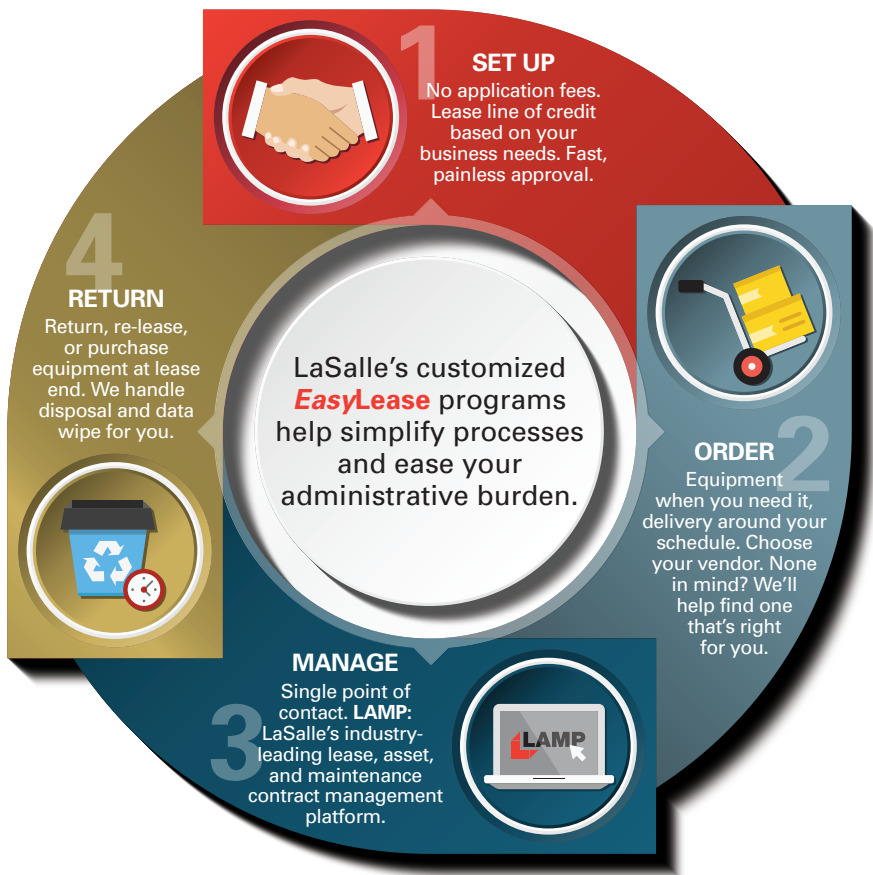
1
SET UP
No application fees. Lease line of credit based on your business needs. Fast, painless approval.

2
ORDER
Equipment when you need it, delivery around your schedule. Choose your vendor. None in mind? We'll help find one that's right for you.

3
MANAGE
Single point of contact. **LAMP:** LaSalle's industry-leading lease, asset, and maintenance contract management platform.

LAMP

4
RETURN
Return, re-lease, or purchase equipment at lease end. We handle disposal and data wipe for you.

LaSalle's customized *Easy*Lease programs help simplify processes and ease your administrative burden.